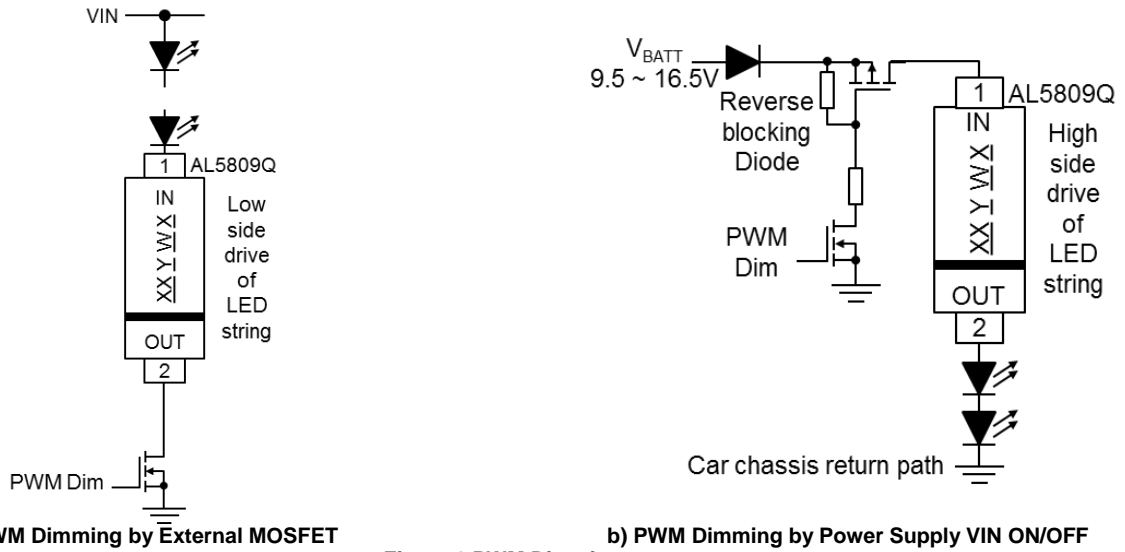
VIN

1 AL5809Q

IN

XX Y W X

Low side drive of LED string

OUT

2

PWM Dim

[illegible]WM Dimming by External MOSFET

$V_{BATT}$
9.5 ~ 16.5V

Reverse blocking Diode

PWM Dim

1 AL5809Q

IN

XX Y W X

High side drive of LED string

OUT

2

Car chassis return path

b) PWM Dimming by Power Supply VIN ON/OFF

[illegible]